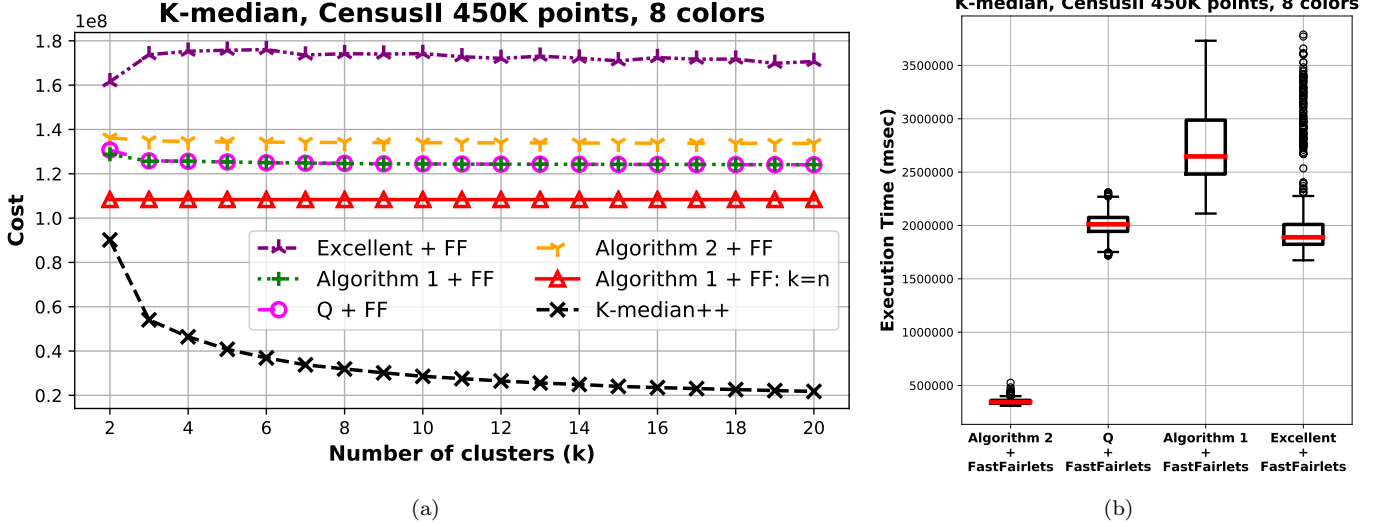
K-median, CensusII 450K points, 8 colors

1e8

1.8
1.6
1.4
1.2
1.0
0.8
0.6
0.4
0.2

Cost

Excellent + FF
Algorithm 1 + FF
Q + FF
Algorithm 2 + FF
Algorithm 1 + FF: k=n
K-median++

2 4 6 8 10 12 14 16 18 20

Number of clusters (k)

(a)

K-median, CensusII 450K points, 8 colors

3500000
3000000
2500000
2000000
1500000
1000000
500000

Execution Time (msec)

Algorithm 2 + FastFairlets
Q + FastFairlets
Algorithm 1 + FastFairlets
Excellent + FastFairlets

(b)